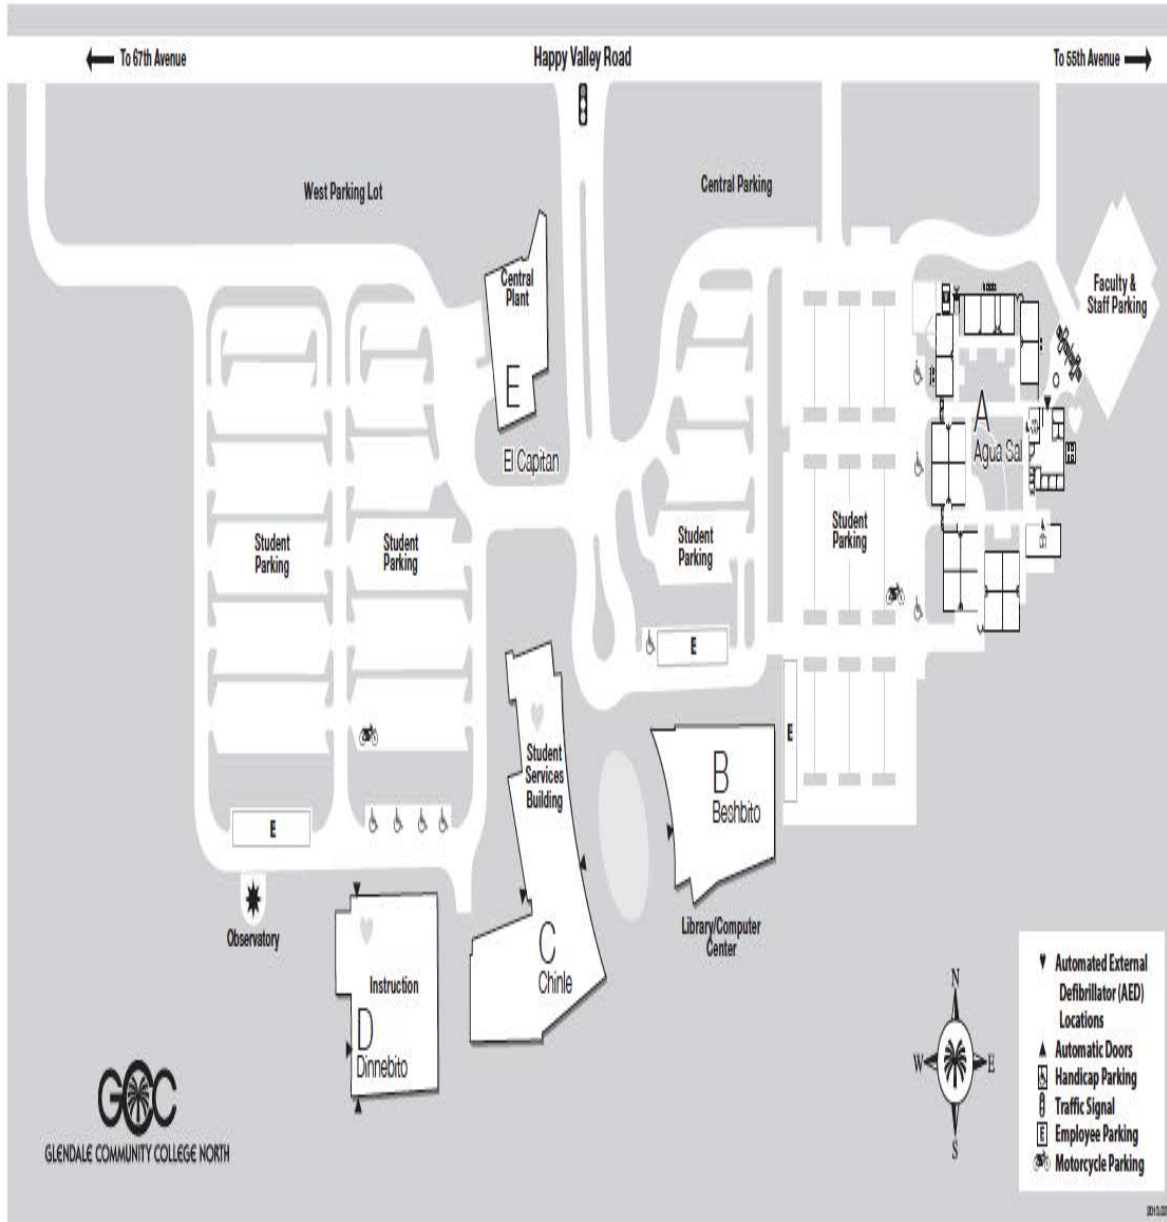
To 67th Avenue
Happy Valley Road
To 55th Avenue

West Parking Lot
Central Parking

Central Plant
E
El Capitan

Faculty & Staff Parking

A
Agua Sal

Student Parking
Student Parking
Student Parking
Student Parking

E
E
E

Student Services Building

B
Beshbito

Library/Computer Center

E

Observatory

Instruction
D
Dinnebito

C
Chinle

N
W
E
S

GCC
GLENDALE COMMUNITY COLLEGE NORTH

Automated External Defibrillator (AED) Locations
Automatic Doors
Handicap Parking
Traffic Signal
Employee Parking
Motorcycle Parking

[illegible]